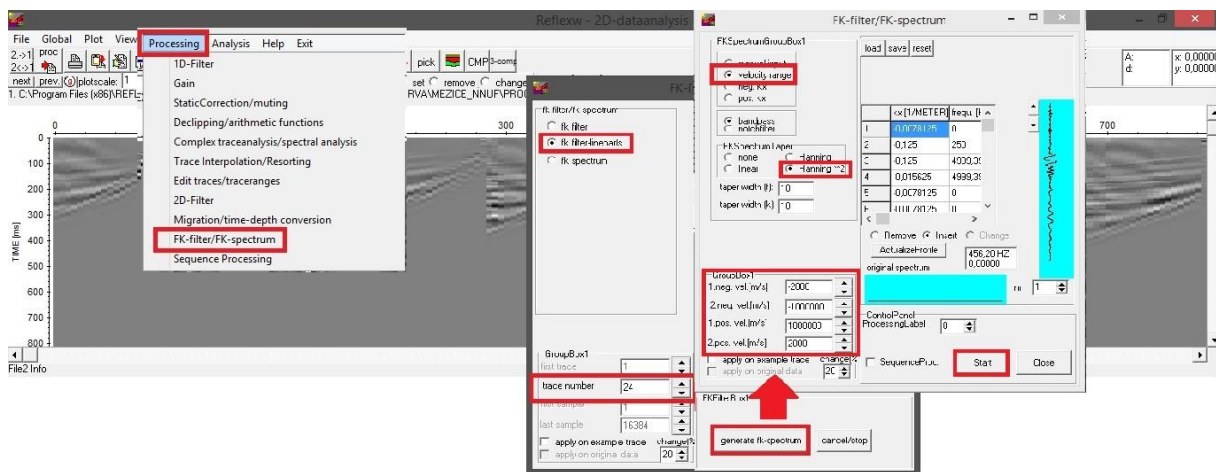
Reflexw - 2D-dataanalysis

File Global Plot View Processing Analysis Help Exit

2->1 proc
2<->1
next prev plotscale: 1
1. C:\Program Files (x86)\REFL

pick CMP 3-comp
set remove change
RVA\MEZICE_NNUF\PRO

A:
d:
x: 0,0000
y: 0,0000

0
100
200
300
400
500
600
700
800
TIME [ms]
0
300
700

File2 Info

1D-Filter
Gain
StaticCorrection/muting
Declipping/arithmetic functions
Complex traceanalysis/spectral analysis
Trace Interpolation/Resorting
Edit traces/traceranges
2D-Filter
Migration/time-depth conversion
FK-filter/FK-spectrum
Sequence Processing

FK-f

fk filter/fk spectrum
fk filter
fk filter-linearb
fk spectrum

GroupBox1
first trace 1
trace number 24
last sample 1
last sample 16384
apply on example trace change%
apply on original data 20

FKFilterBox1
generate fk-spectrum
cancel/stop

FK-filter/FK-spectrum

FKSpectrumGroupBox1
manual input
velocity range
neg. kx
pos. kx
bandpass
notchfilter

FKSpectrumTaper
none
linear
Hanning
Hanning ^2
taper width (f) 0
taper width (k) 0

GroupBox1
1.neg. vel.[m/s] -2000
2.neg. vel.[m/s] -1000000
1.pos. vel.[m/s] 1000000
2.pos. vel.[m/s] 2000
apply on example trace change%
apply on original data 20

load save reset

| | kx [1/METER] | frequ. [ |
|---|---|---|
| 1 | -0,078125 | 0 |
| 2 | -0,125 | 250 |
| 3 | 0,125 | 4000,00 |
| 4 | 0,015625 | 4999,39 |
| 5 | -0,078125 | 0 |
| 6 | -0,078125 | 0 |

Remove Insert Change
ActualizeProfile
456,20 HZ
0,0000
original spectrum
nr 1

ControlPanel
ProcessingLabel 0
SequenceProc.
Start
Close